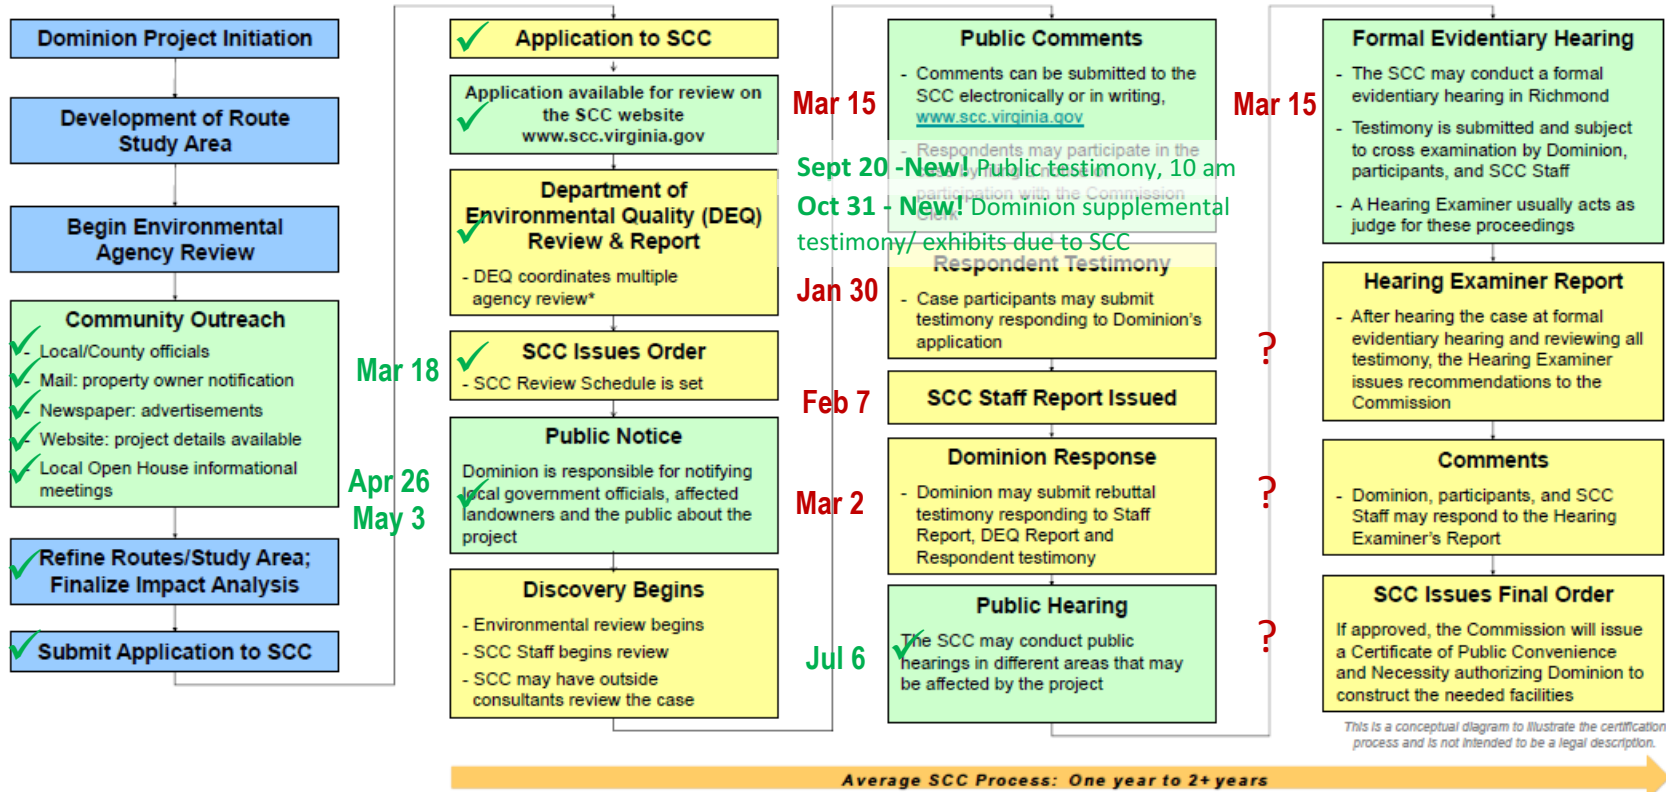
Dominion Project Initiation

Development of Route Study Area

Begin Environmental Agency Review

Community Outreach

- Local/County officials
- Mail: property owner notification
- Newspaper: advertisements
- Website: project details available
- Local Open House informational meetings

Refine Routes/Study Area; Finalize Impact Analysis

Submit Application to SCC

Application to SCC

Application available for review on the SCC website www.scc.virginia.gov

Department of Environmental Quality (DEQ) Review & Report

- DEQ coordinates multiple agency review*

Mar 18

SCC Issues Order

- SCC Review Schedule is set

Public Notice

Dominion is responsible for notifying local government officials, affected landowners and the public about the project

Apr 26
May 3

Discovery Begins

- Environmental review begins
- SCC Staff begins review
- SCC may have outside consultants review the case

Mar 15

Public Comments

- Comments can be submitted to the SCC electronically or in writing, www.scc.virginia.gov
- Respondents may participate in the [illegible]

Sept 20 -New! Public testimony, 10 am
Oct 31 - New! Dominion supplemental testimony/ exhibits due to SCC

Respondent Testimony

Jan 30

- Case participants may submit testimony responding to Dominion's application

Feb 7

SCC Staff Report Issued

Mar 2

Dominion Response

- Dominion may submit rebuttal testimony responding to Staff Report, DEQ Report and Respondent testimony

Jul 6

Public Hearing

The SCC may conduct public hearings in different areas that may be affected by the project

Mar 15

Formal Evidentiary Hearing

- The SCC may conduct a formal evidentiary hearing in Richmond
- Testimony is submitted and subject to cross examination by Dominion, participants, and SCC Staff
- A Hearing Examiner usually acts as judge for these proceedings

?

Hearing Examiner Report

- After hearing the case at formal evidentiary hearing and reviewing all testimony, the Hearing Examiner issues recommendations to the Commission

?

Comments

- Dominion, participants, and SCC Staff may respond to the Hearing Examiner's Report

?

SCC Issues Final Order

If approved, the Commission will issue a Certificate of Public Convenience and Necessity authorizing Dominion to construct the needed facilities

This is a conceptual diagram to illustrate the certification process and is not intended to be a legal description.

Average SCC Process: One year to 2+ years